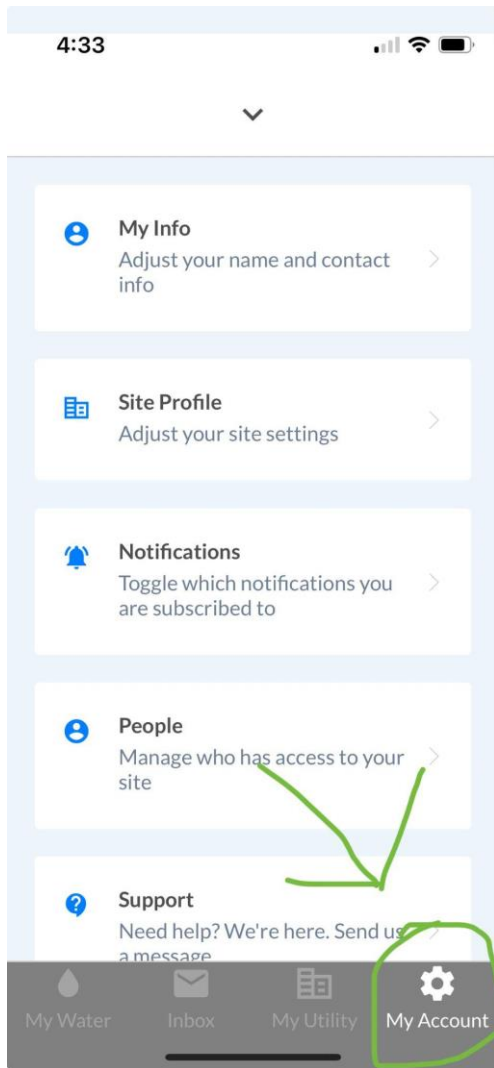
4:33

My Info
Adjust your name and contact info

Site Profile
Adjust your site settings

Notifications
Toggle which notifications you are subscribed to

People
Manage who has access to your site

Support
Need help? We're here. Send us a message

My Water
Inbox
My Utility
My Account